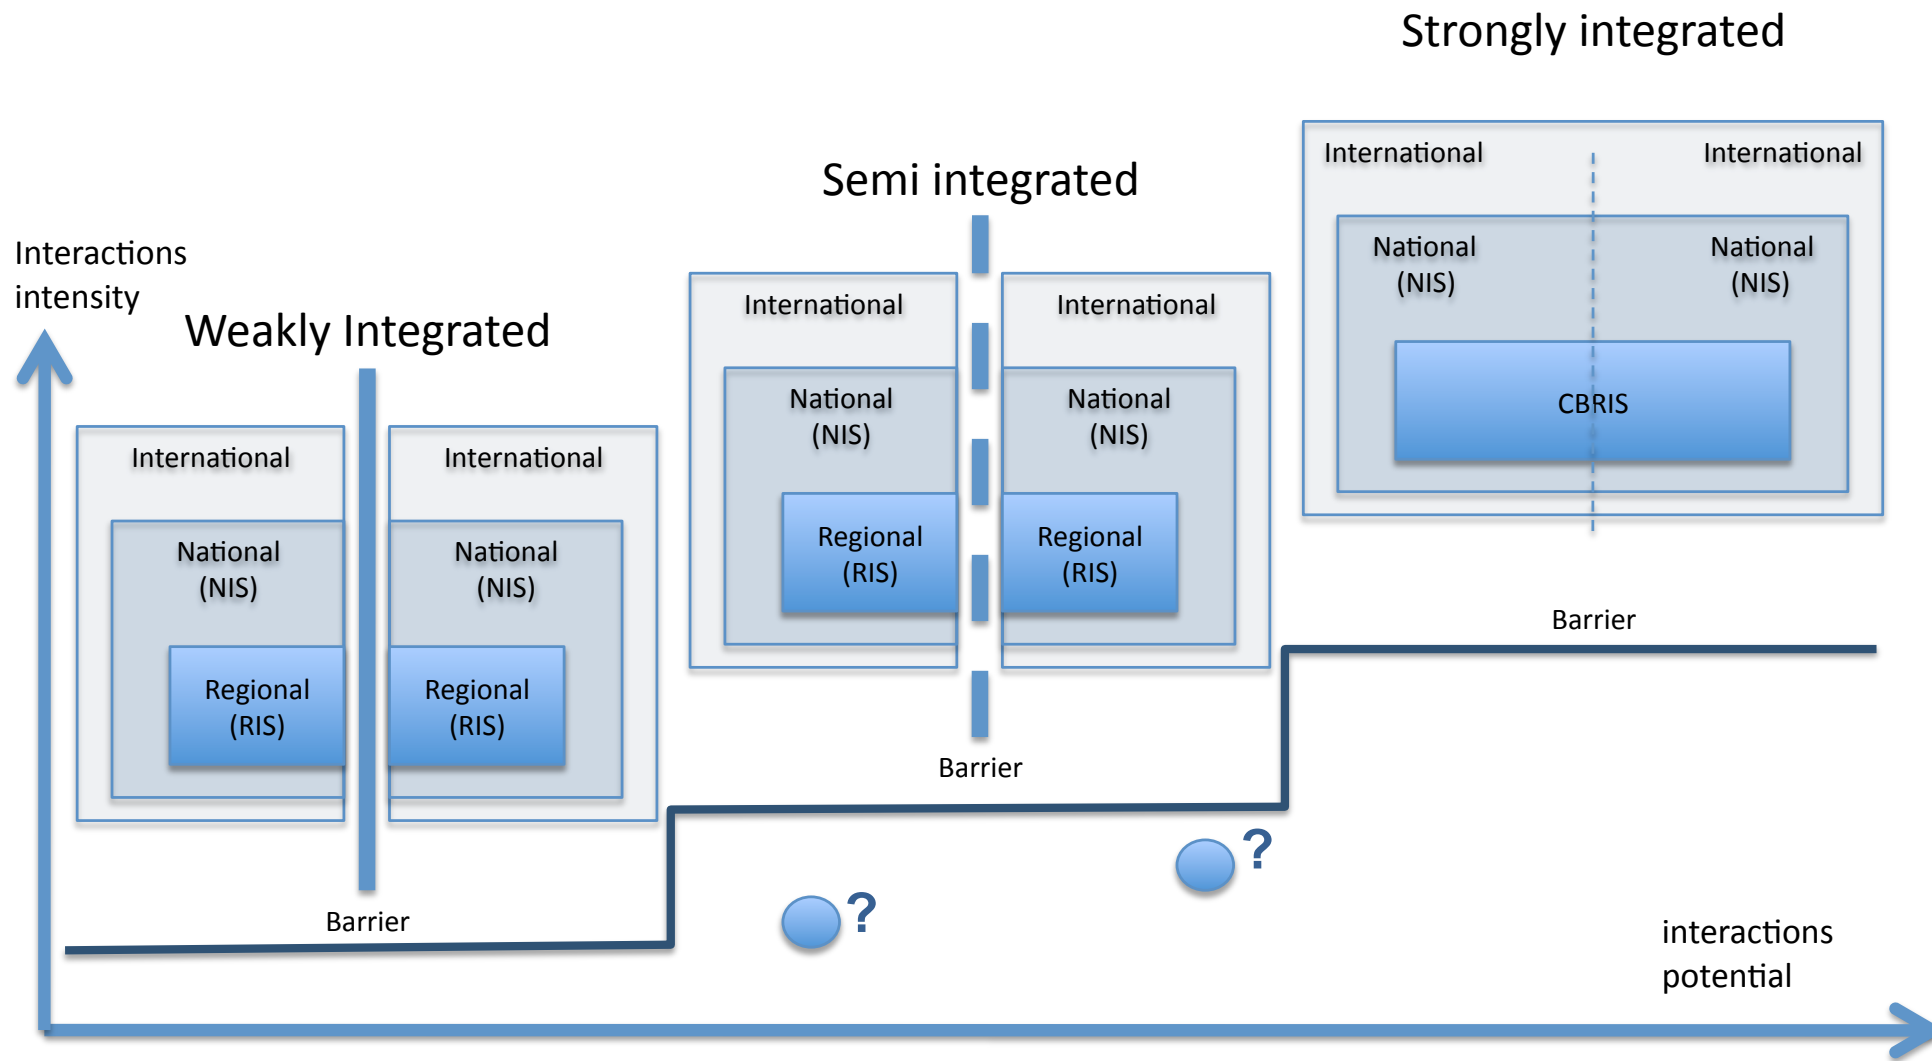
Strongly integrated

Semi integrated

Interactions intensity

Weakly Integrated

International

National (NIS)

Regional (RIS)

International

National (NIS)

Regional (RIS)

Barrier

International

National (NIS)

Regional (RIS)

International

National (NIS)

Regional (RIS)

Barrier

International

International

National (NIS)

National (NIS)

CBRIS

Barrier

?

?

interactions potential